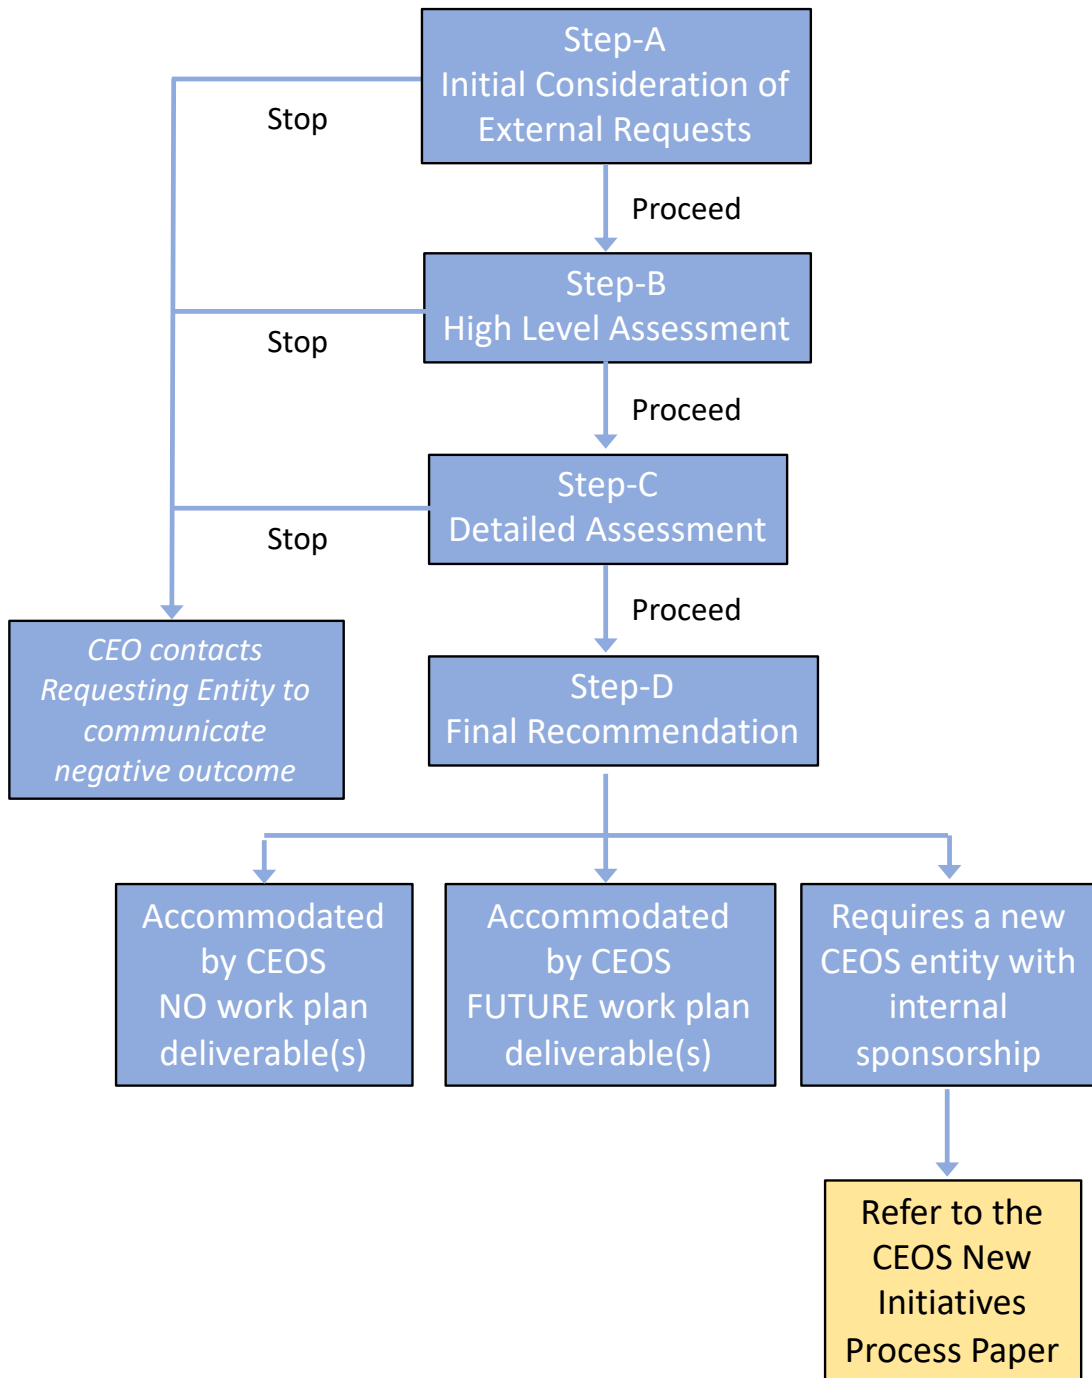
Step-A
Initial Consideration of External Requests

Stop

Proceed

Step-B
High Level Assessment

Stop

Proceed

Step-C
Detailed Assessment

Stop

Proceed

CEO contacts Requesting Entity to communicate negative outcome

Step-D
Final Recommendation

Accommodated by CEOS
NO work plan deliverable(s)

Accommodated by CEOS
FUTURE work plan deliverable(s)

Requires a new CEOS entity with internal sponsorship

Refer to the CEOS New Initiatives Process Paper